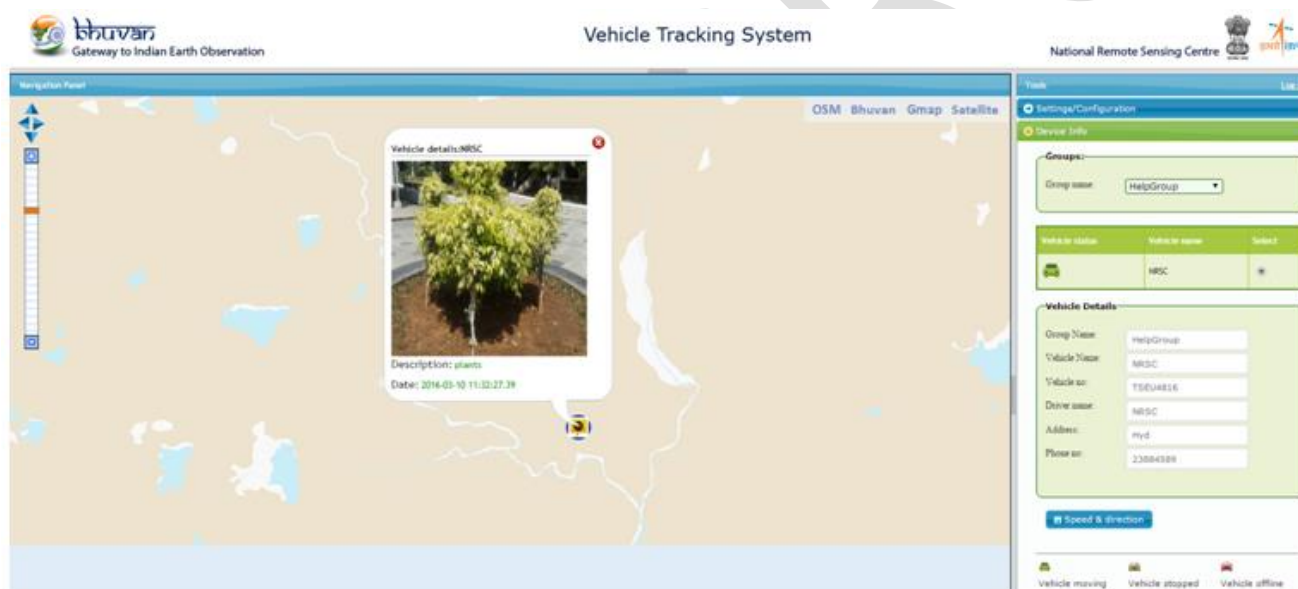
bhuvan
Gateway to Indian Earth Observation

Vehicle Tracking System

National Remote Sensing Centre

Navigation Panel

OSM Bhuvan Gmap Satellite

Vehicle details:NRSC

Description: plants

Date: 2016-03-10 11:32:27.39

Tools

Log

Settings/Configuration

Device Info

Groups:

Group name HelpGroup

| Vehicle status | Vehicle name | Select |
|---|---|---|
| | NRSC | |

Vehicle Details

Group Name: HelpGroup

Vehicle Name: NRSC

Vehicle no: TS EU4816

Driver name: NRSC

Address: Hyd

Phone no: 23884589

Speed & direction

Vehicle moving Vehicle stopped Vehicle offline